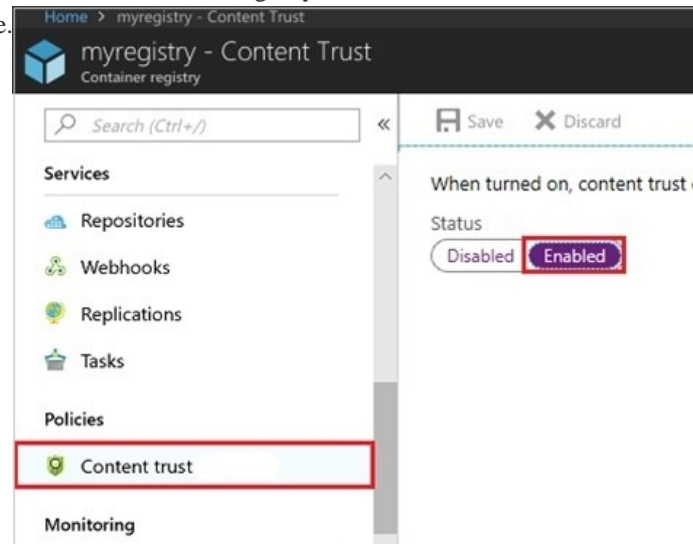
e.

Home > myregistry - Content Trust

myregistry - Content Trust
Container registry

Search (Ctrl+/)

«

Services

Repositories

Webhooks

Replications

Tasks

Policies

Content trust

Monitoring

Save

Discard

When turned on, content trust

Status

Disabled

Enabled